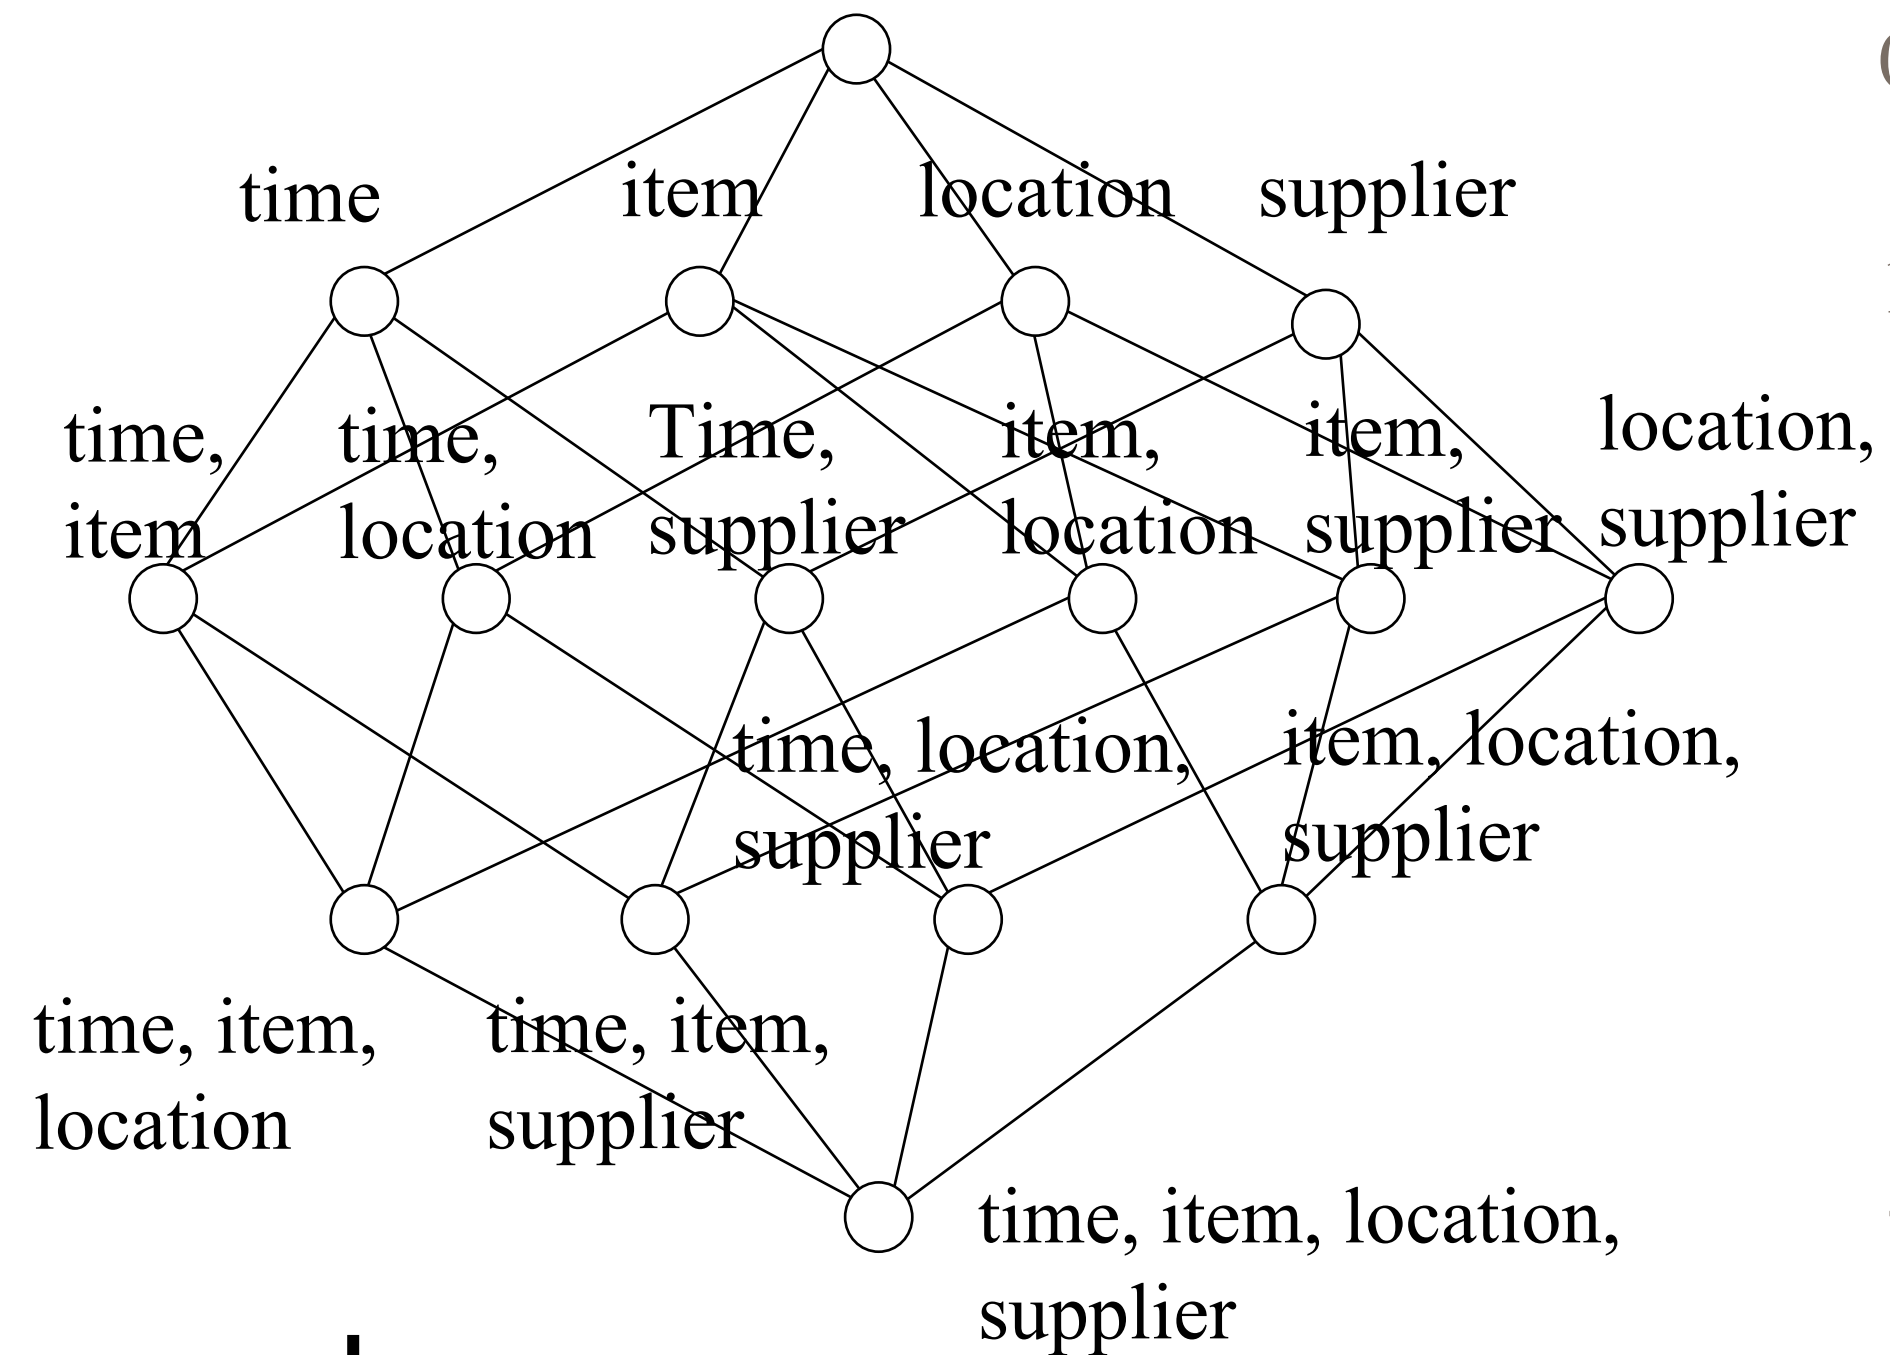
time item location supplier

time, item

time, location

Time, supplier

item, location

item, supplier

location, supplier

time, location, supplier

item, location, supplier

time, item, location

time, item, supplier

time, item, location, supplier